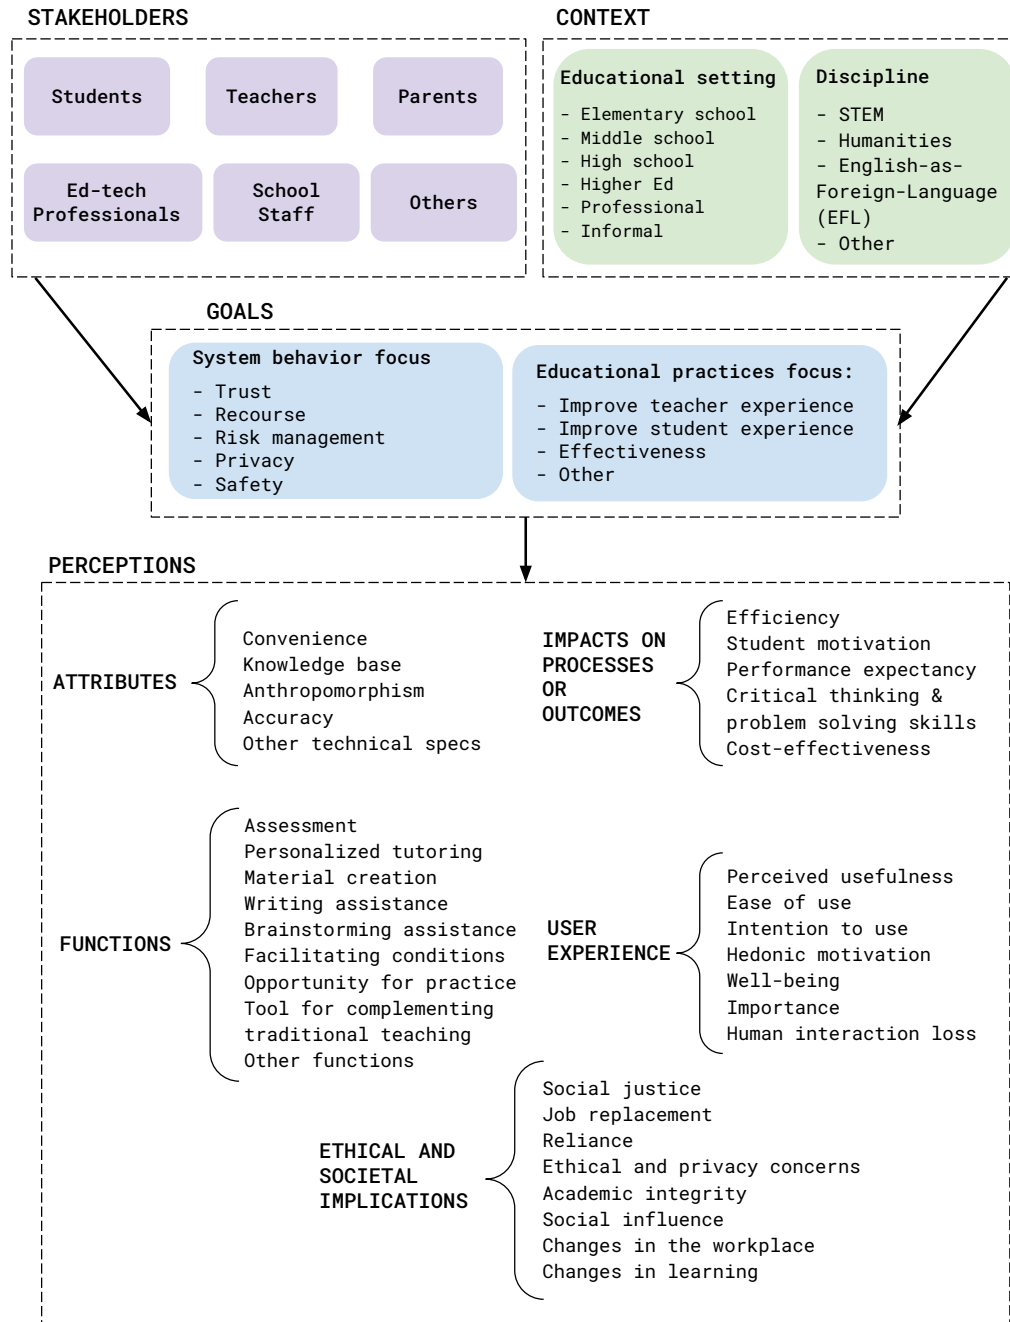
STAKEHOLDERS

Students

Teachers

Parents

Ed-tech Professionals

School Staff

Others

CONTEXT

Educational setting

- Elementary school
- Middle school
- High school
- Higher Ed
- Professional
- Informal

Discipline

- STEM
- Humanities
- English-as-Foreign-Language (EFL)
- Other

GOALS

System behavior focus

- Trust
- Recourse
- Risk management
- Privacy
- Safety

Educational practices focus:

- Improve teacher experience
- Improve student experience
- Effectiveness
- Other

PERCEPTIONS

ATTRIBUTES

Convenience
Knowledge base
Anthropomorphism
Accuracy
Other technical specs

IMPACTS ON PROCESSES OR OUTCOMES

Efficiency
Student motivation
Performance expectancy
Critical thinking & problem solving skills
Cost-effectiveness

FUNCTIONS

Assessment
Personalized tutoring
Material creation
Writing assistance
Brainstorming assistance
Facilitating conditions
Opportunity for practice
Tool for complementing traditional teaching
Other functions

USER EXPERIENCE

Perceived usefulness
Ease of use
Intention to use
Hedonic motivation
Well-being
Importance
Human interaction loss

ETHICAL AND SOCIETAL IMPLICATIONS

Social justice
Job replacement
Reliance
Ethical and privacy concerns
Academic integrity
Social influence
Changes in the workplace
Changes in learning